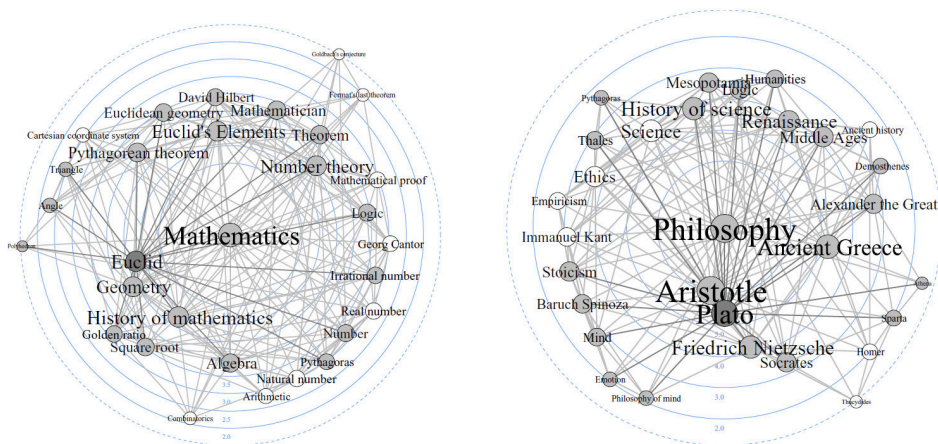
Goldbach's conjecture
Fermat's last theorem
David Hilbert
Euclidean geometry
Mathematician
Cartesian coordinate system
Euclid's Elements
Theorem
Pythagorean theorem
Number theory
Triangle
Mathematical proof
Angle
Logic
Mathematics
Georg Cantor
Polyhedron
Euclid
Irrational number
Geometry
Real number
History of mathematics
Golden ratio
Number
Square root
Algebra
Pythagoras
Natural number
3.5
Arithmetic
3.0
2.5
Combinatorics
2.0

Pythagoras
Mesopotamia
Humanities
Logic
History of science
Renaissance
Science
Ancient history
Middle Ages
Thales
Demosthenes
Ethics
Empiricism
Alexander the Great
Philosophy
Immanuel Kant
Ancient Greece
Stoicism
Aristotle
Athens
Baruch Spinoza
Plato
Sparta
Mind
Friedrich Nietzsche
4.0
Homer
Socrates
Emotion
Philosophy of mind
3.0
Thucydides
2.0